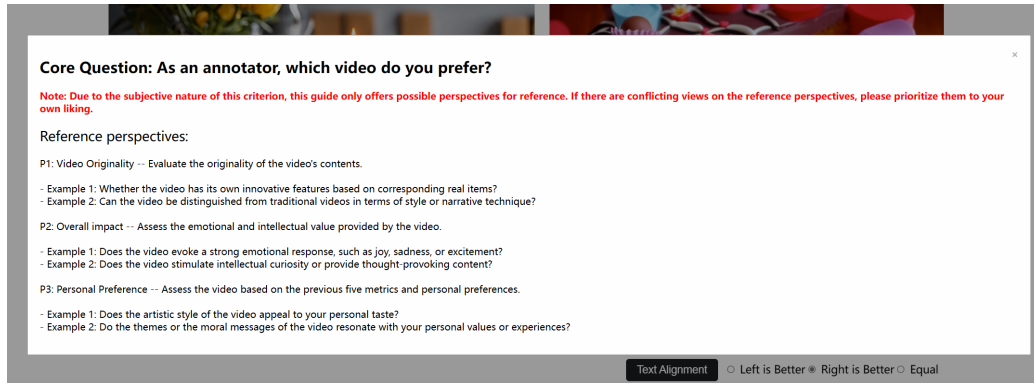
×

Core Question: As an annotator, which video do you prefer?

Note: Due to the subjective nature of this criterion, this guide only offers possible perspectives for reference. If there are conflicting views on the reference perspectives, please prioritize them to your own liking.

Reference perspectives:

P1: Video Originality -- Evaluate the originality of the video's contents.

- Example 1: Whether the video has its own innovative features based on corresponding real items?
- Example 2: Can the video be distinguished from traditional videos in terms of style or narrative technique?

P2: Overall impact -- Assess the emotional and intellectual value provided by the video.

- Example 1: Does the video evoke a strong emotional response, such as joy, sadness, or excitement?
- Example 2: Does the video stimulate intellectual curiosity or provide thought-provoking content?

P3: Personal Preference -- Assess the video based on the previous five metrics and personal preferences.

- Example 1: Does the artistic style of the video appeal to your personal taste?
- Example 2: Do the themes or the moral messages of the video resonate with your personal values or experiences?

Text Alignment Left is Better Right is Better Equal